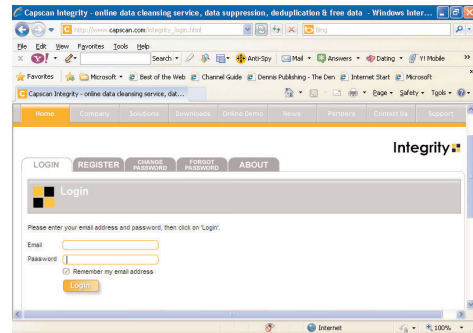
Capscan Integrity - online data cleansing service, data suppression, deduplication & free data - Windows Inter...

http://www.capscan.com/integrity_login.html

Bing

File Edit View Favorites Tools Help

Y! Search Anti-Spy Mail Answers Dating Y! Mobile

Favorites Microsoft Best of the Web Channel Guide Dennis Publishing - The Den Internet Start Microsoft

Capscan Integrity - online data cleansing service, dat...

Page Safety Tools

Home Company Solutions Downloads Online Demo News Partners Contact Us Support

Integrity

LOGIN REGISTER CHANGE PASSWORD FORGOT PASSWORD ABOUT

Login

Please enter your email address and password, then click on 'Login'.

Email

Password

Remember my email address

Login

Internet 100%